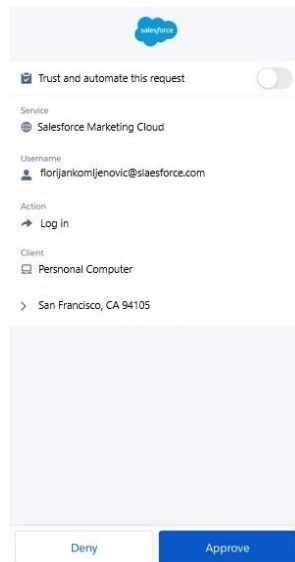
salesforce

Trust and automate this request

Service
Salesforce Marketing Cloud

Username
florijankomljenovic@slaesforce.com

Action
Log in

Client
Persnonal Computer

San Francisco, CA 94105

Deny

Approve